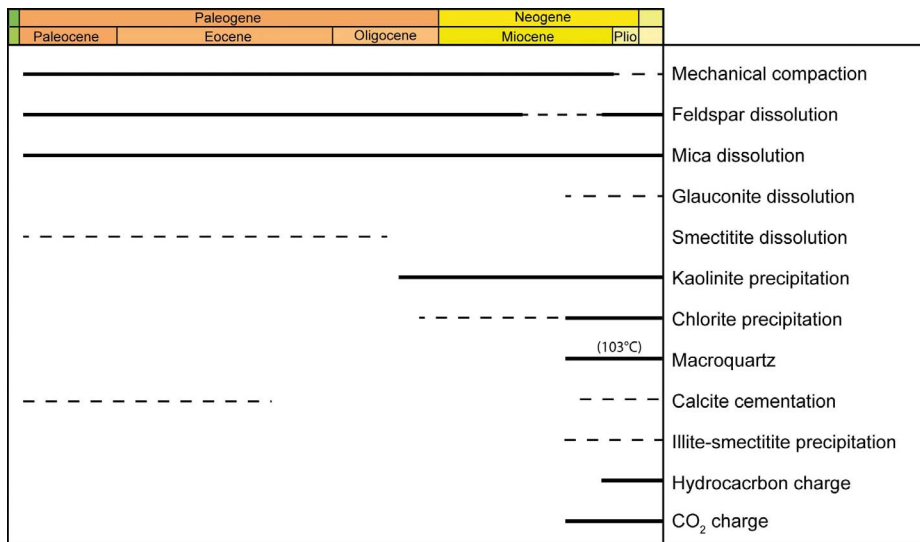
| Paleogene | | | Neogene | |
|---|---|---|---|---|
| Paleocene | Eocene | Oligocene | Miocene | Plio |

Mechanical compaction
Feldspar dissolution
Mica dissolution
Glauconite dissolution
Smectitite dissolution
Kaolinite precipitation
Chlorite precipitation
(103°C)
Macroquartz
Calcite cementation
Illite-smectitite precipitation
Hydrocacrbon charge
$CO_2$ charge